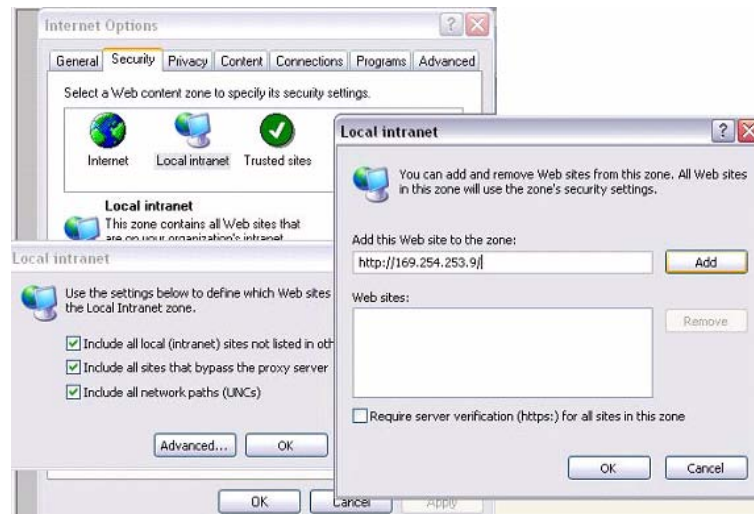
Internet Options

General Security Privacy Content Connections Programs Advanced

Select a Web content zone to specify its security settings.

Internet Local intranet Trusted sites

Local intranet
This zone contains all Web sites that are on your organization's intranet

Local intranet

Use the settings below to define which Web sites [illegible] the Local Intranet zone.

Include all local (intranet) sites not listed in oth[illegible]

Include all sites that bypass the proxy server

Include all network paths (UNCs)

Advanced... OK

OK Cancel Apply

Local intranet

You can add and remove Web sites from this zone. All Web sites in this zone will use the zone's security settings.

Add this Web site to the zone:

http://169.254.253.9/

Add

Web sites:

Remove

Require server verification (https:) for all sites in this zone

OK Cancel